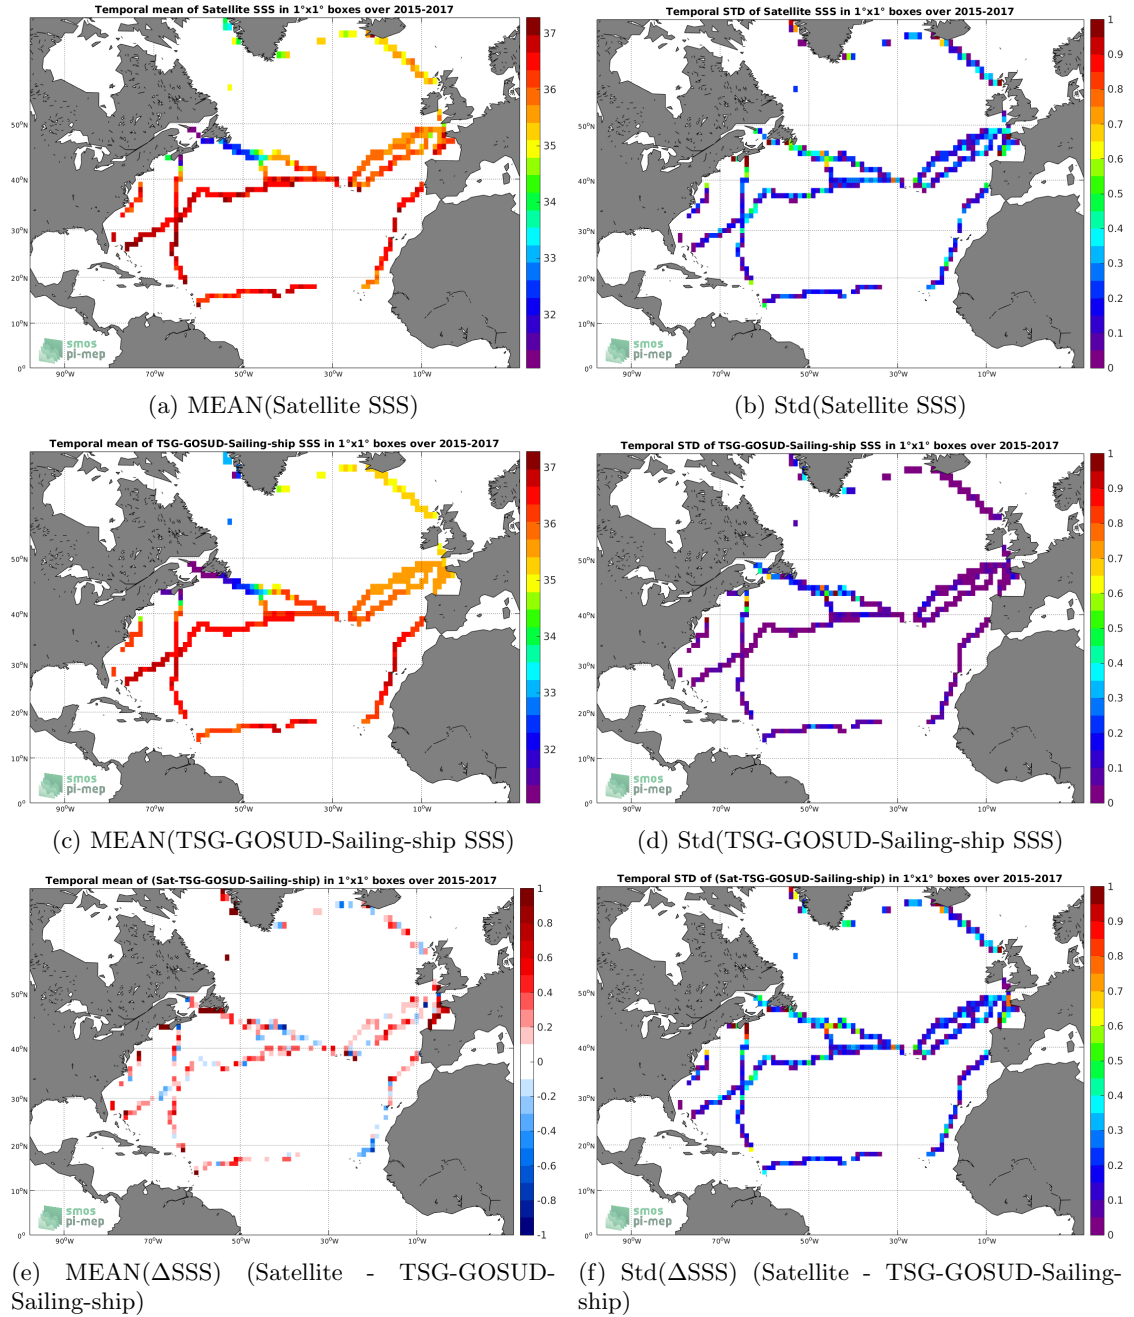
Temporal mean of Satellite SSS in 1°x1° boxes over 2015-2017

37
36
35
34
33
32

50°N
40°N
30°N
20°N
10°N
0°
90°W 70°W 50°W 30°W 10°W

smos
pi-mep

(a) MEAN(Satellite SSS)

Temporal STD of Satellite SSS in 1°x1° boxes over 2015-2017

1
0.9
0.8
0.7
0.6
0.5
0.4
0.3
0.2
0.1
0

50°N
40°N
30°N
20°N
10°N
0°
90°W 70°W 50°W 30°W 10°W

smos
pi-mep

(b) Std(Satellite SSS)

Temporal mean of TSG-GOSUD-Sailing-ship SSS in 1°x1° boxes over 2015-2017

37
36
35
34
33
32

50°N
40°N
30°N
20°N
10°N
0°
90°W 70°W 50°W 30°W 10°W

smos
pi-mep

(c) MEAN(TSG-GOSUD-Sailing-ship SSS)

Temporal STD of TSG-GOSUD-Sailing-ship SSS in 1°x1° boxes over 2015-2017

1
0.9
0.8
0.7
0.6
0.5
0.4
0.3
0.2
0.1
0

50°N
40°N
30°N
20°N
10°N
0°
90°W 70°W 50°W 30°W 10°W

smos
pi-mep

(d) Std(TSG-GOSUD-Sailing-ship SSS)

Temporal mean of (Sat-TSG-GOSUD-Sailing-ship) in 1°x1° boxes over 2015-2017

1
0.8
0.6
0.4
0.2
0
-0.2
-0.4
-0.6
-0.8
-1

50°N
40°N
30°N
20°N
10°N
0°
90°W 70°W 50°W 30°W 10°W

smos
pi-mep

(e) MEAN($\Delta$SSS) (Satellite - TSG-GOSUD-Sailing-ship)

Temporal STD of (Sat-TSG-GOSUD-Sailing-ship) in 1°x1° boxes over 2015-2017

1
0.9
0.8
0.7
0.6
0.5
0.4
0.3
0.2
0.1
0

50°N
40°N
30°N
20°N
10°N
0°
90°W 70°W 50°W 30°W 10°W

smos
pi-mep

(f) Std($\Delta$SSS) (Satellite - TSG-GOSUD-Sailing-ship)